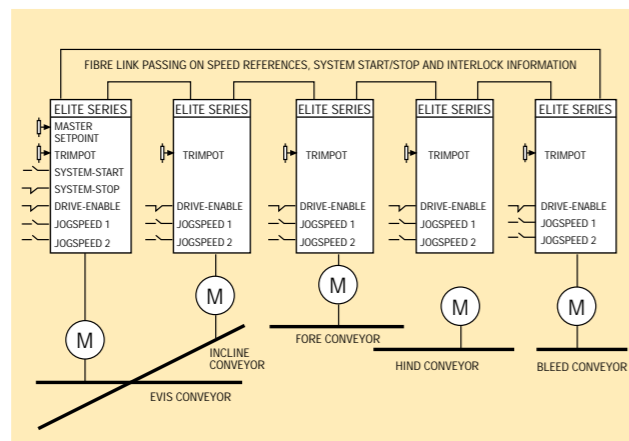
FIBRE LINK PASSING ON SPEED REFERENCES, SYSTEM START/STOP AND INTERLOCK INFORMATION

ELITE SERIES
MASTER SETPOINT
TRIMPOT
SYSTEM-START
SYSTEM-STOP
DRIVE-ENABLE
JOGSPEED 1
JOGSPEED 2

ELITE SERIES
TRIMPOT
DRIVE-ENABLE
JOGSPEED 1
JOGSPEED 2

ELITE SERIES
TRIMPOT
DRIVE-ENABLE
JOGSPEED 1
JOGSPEED 2

ELITE SERIES
TRIMPOT
DRIVE-ENABLE
JOGSPEED 1
JOGSPEED 2

ELITE SERIES
TRIMPOT
DRIVE-ENABLE
JOGSPEED 1
JOGSPEED 2

M
M
M
M
M

INCLINE CONVEYOR
EVIS CONVEYOR
FORE CONVEYOR
HIND CONVEYOR
BLEED CONVEYOR